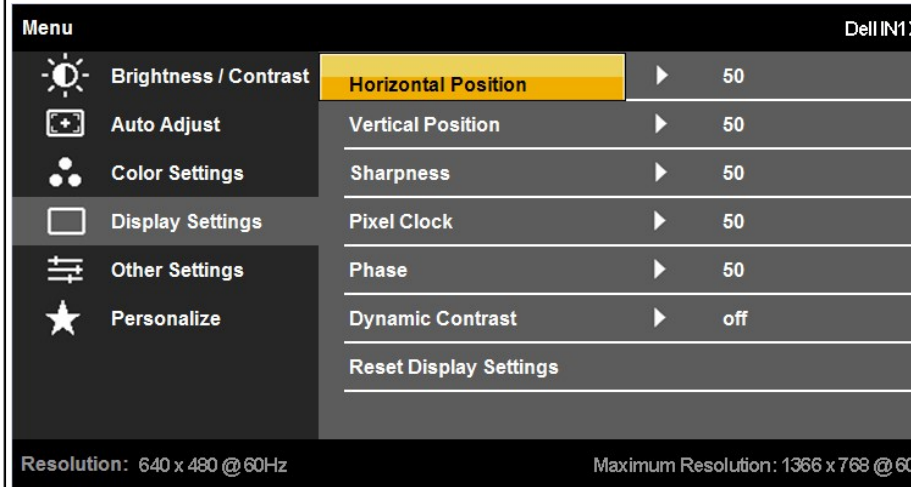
Menu

Dell IN1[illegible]

Brightness / Contrast

Auto Adjust

Color Settings

Display Settings

Other Settings

Personalize

| | | |
|---|---|---|
| Horizontal Position | ▶ | 50 |
| Vertical Position | ▶ | 50 |
| Sharpness | ▶ | 50 |
| Pixel Clock | ▶ | 50 |
| Phase | ▶ | 50 |
| Dynamic Contrast | ▶ | off |
| Reset Display Settings | | |

Resolution: 640 x 480 @ 60Hz

Maximum Resolution: 1366 x 768 @ 6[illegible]